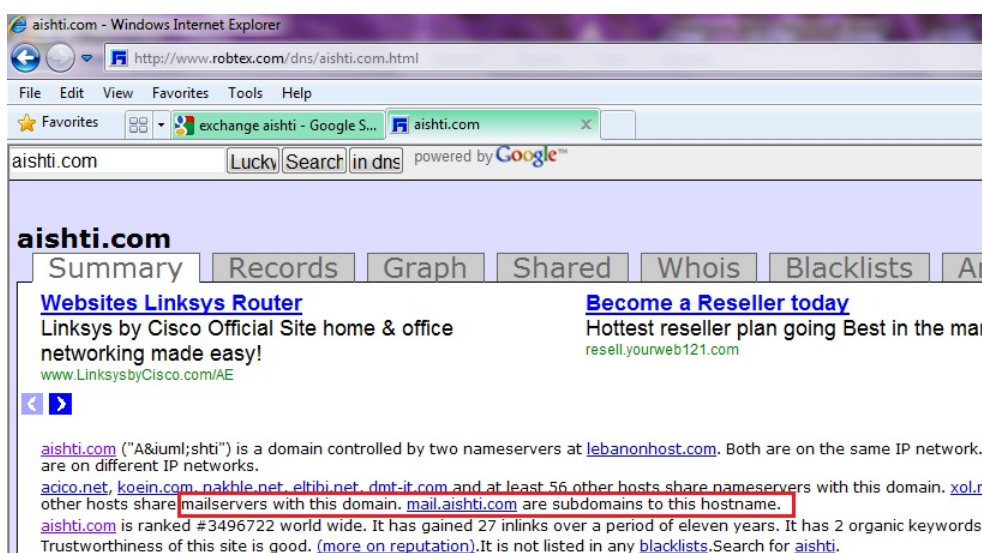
aishti.com - Windows Internet Explorer

http://www.robtex.com/dns/aishti.com.html

File Edit View Favorites Tools Help

Favorites | exchange aishti - Google S... | aishti.com

aishti.com | Lucky | Search | in dns | powered by Google™

aishti.com

Summary | Records | Graph | Shared | Whois | Blacklists | A

Websites Linksys Router
Linksys by Cisco Official Site home & office networking made easy!
www.LinksysbyCisco.com/AE

Become a Reseller today
Hottest reseller plan going Best in the ma
resell.yourweb121.com

aishti.com ("A&iuml;shti") is a domain controlled by two nameservers at lebanonhost.com. Both are on the same IP network. are on different IP networks.

acico.net, koein.com, nakhle.net, eltibi.net, dmt-it.com and at least 56 other hosts share nameservers with this domain. xol. other hosts share mailservers with this domain. mail.aishti.com are subdomains to this hostname.

aishti.com is ranked #3496722 world wide. It has gained 27 inlinks over a period of eleven years. It has 2 organic keywords Trustworthiness of this site is good. (more on reputation).It is not listed in any blacklists.Search for aishti.